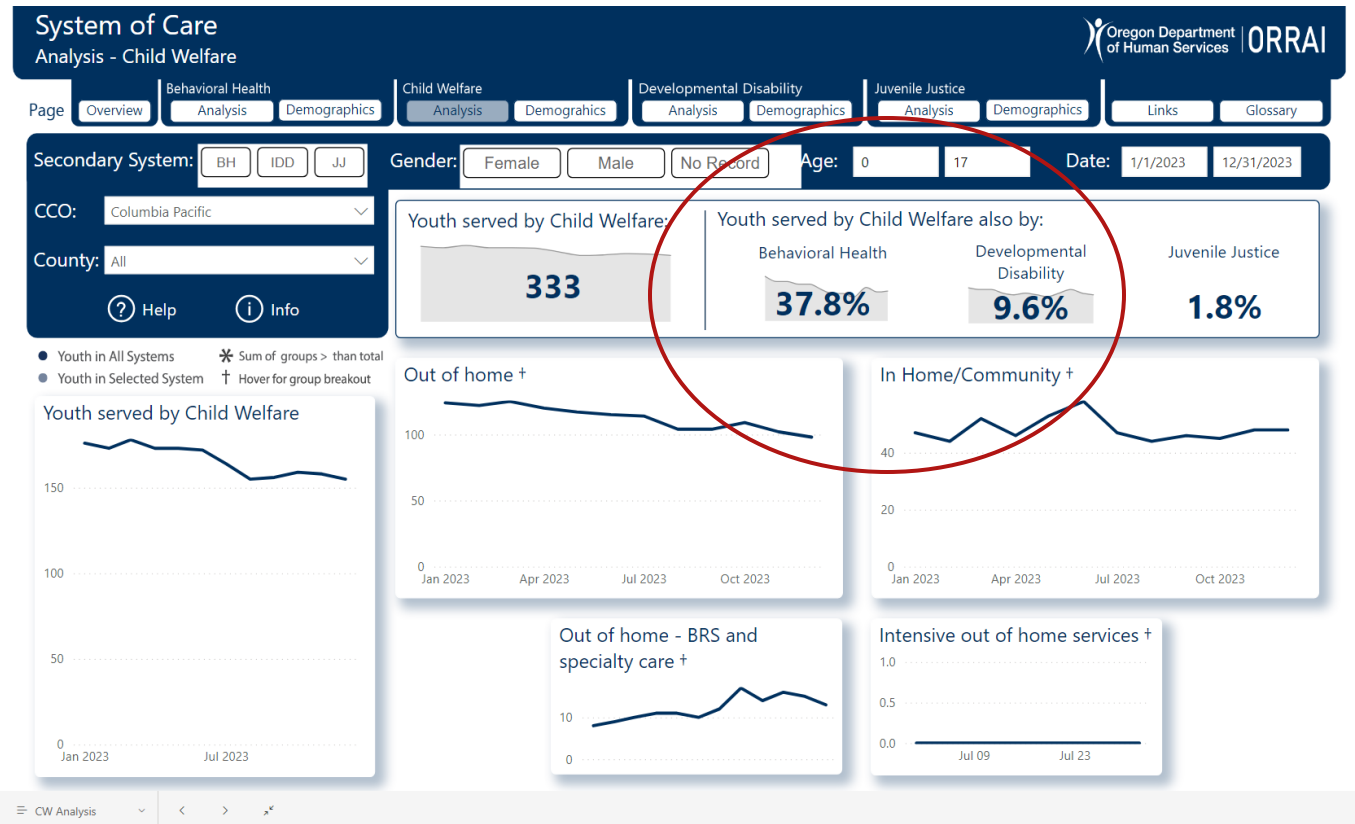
System of Care
Analysis - Child Welfare

Oregon Department of Human Services | ORRAI

Page Overview
Behavioral Health Analysis Demographics
Child Welfare Analysis Demographics
Developmental Disability Analysis Demographics
Juvenile Justice Analysis Demographics
Links Glossary

Secondary System: BH IDD JJ
Gender: Female Male No Record
Age: 0 17
Date: 1/1/2023 12/31/2023

CCO: Columbia Pacific
County: All
Help Info

Youth served by Child Welfare:
333

Youth served by Child Welfare also by:
Behavioral Health
37.8%
Developmental Disability
9.6%
Juvenile Justice
1.8%

Youth in All Systems
Youth in Selected System
Sum of groups > than total
Hover for group breakout

Youth served by Child Welfare
150
100
50
0
Jan 2023 Jul 2023

Out of home †
100
50
0
Jan 2023 Apr 2023 Jul 2023 Oct 2023

In Home/Community †
40
20
0
Jan 2023 Apr 2023 Jul 2023 Oct 2023

Out of home - BRS and specialty care †
10
0

Intensive out of home services †
1.0
0.5
0.0
Jul 09 Jul 23

CW Analysis